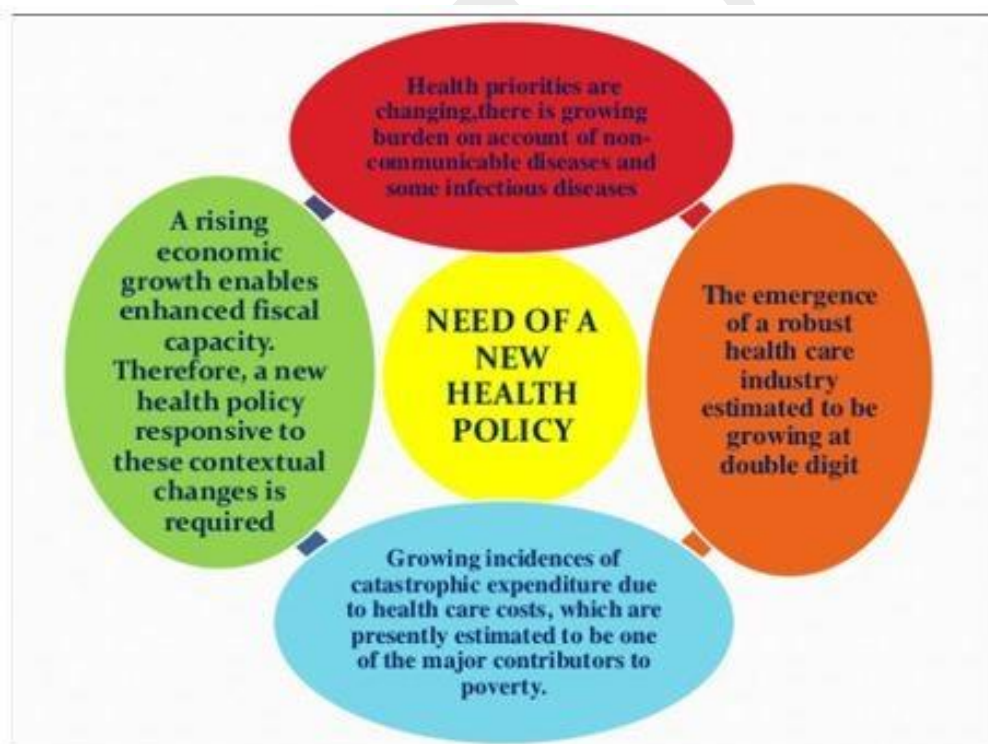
Health priorities are changing,there is growing burden on account of non-communicable diseases and some infectious diseases

A rising economic growth enables enhanced fiscal capacity. Therefore, a new health policy responsive to these contextual changes is required

NEED OF A NEW HEALTH POLICY

The emergence of a robust health care industry estimated to be growing at double digit

Growing incidences of catastrophic expenditure due to health care costs, which are presently estimated to be one of the major contributors to poverty.